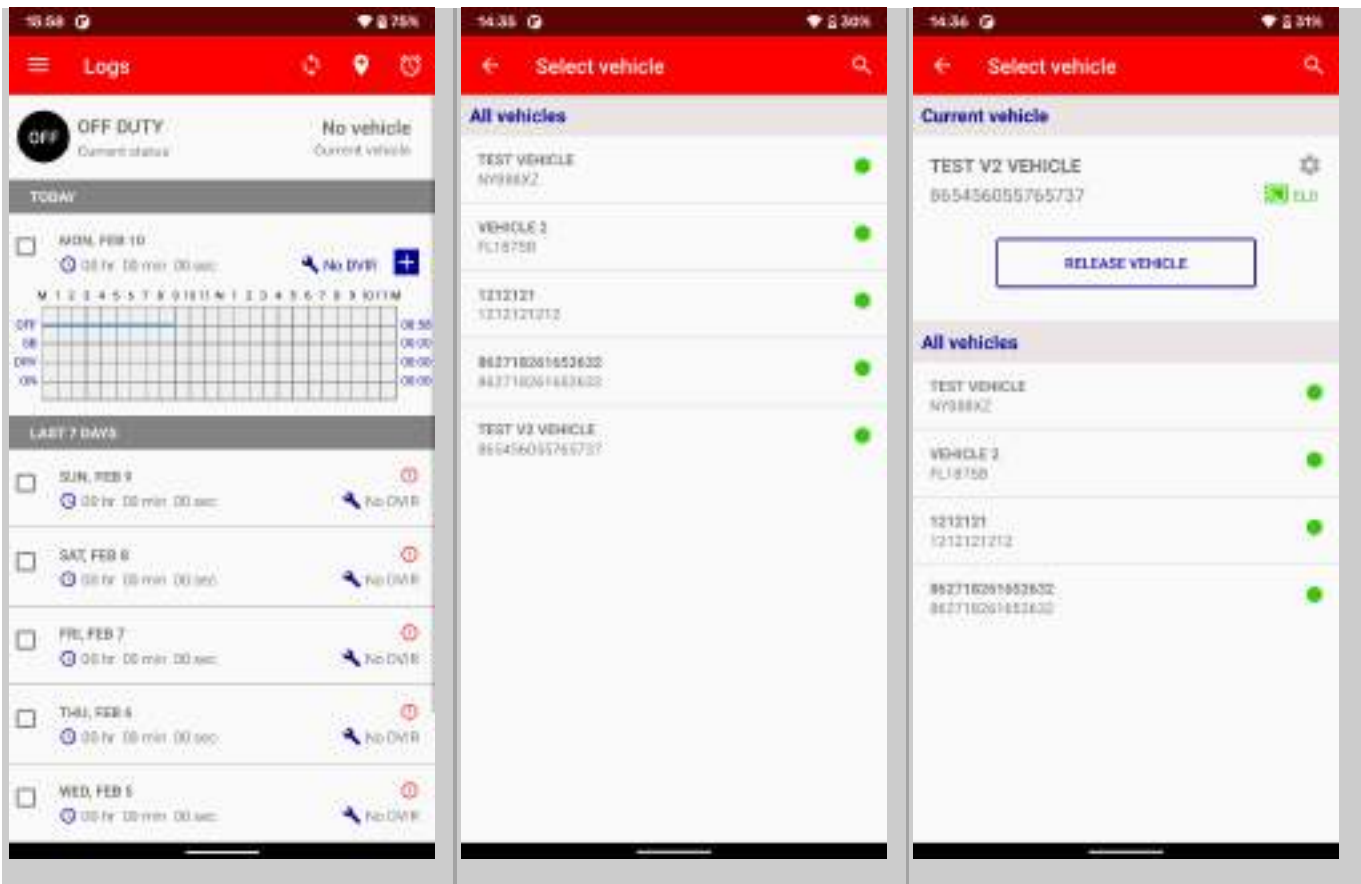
15:58 75%

Logs

OFF

OFF DUTY
Current status

No vehicle
Current vehicle

TODAY

MON, FEB 10
00 hr 00 min 00 sec
No DVIR

M 1 2 3 4 5 6 7 8 9 10 11 N 1 2 3 4 5 6 7 8 9 10 11 M

OFF 08:58
SB 00:00
DRV 00:00
ON 00:00

LAST 7 DAYS

SUN, FEB 9
00 hr 00 min 00 sec
No DVIR

SAT, FEB 8
00 hr 00 min 00 sec
No DVIR

FRI, FEB 7
00 hr 00 min 00 sec
No DVIR

THU, FEB 6
00 hr 00 min 00 sec
No DVIR

WED, FEB 5
00 hr 00 min 00 sec
No DVIR

14:35 30%

Select vehicle

All vehicles

TEST VEHICLE
NY888XZ

VEHICLE 2
FL1875B

1212121
1212121212

862718261653632
862718261653632

TEST V2 VEHICLE
865456055765737

14:36 31%

Select vehicle

Current vehicle

TEST V2 VEHICLE
865456055765737
ELD

RELEASE VEHICLE

All vehicles

TEST VEHICLE
NY888XZ

VEHICLE 2
FL1875B

1212121
1212121212

862718261653632
862718261653632